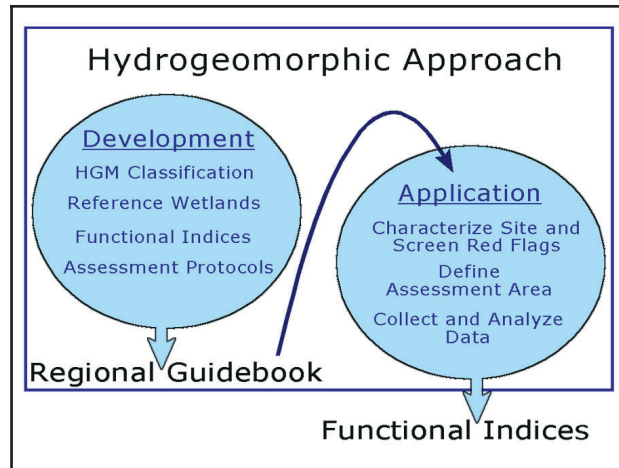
Hydrogeomorphic Approach

Development
HGM Classification
Reference Wetlands
Functional Indices
Assessment Protocols

Regional Guidebook

Application
Characterize Site and Screen Red Flags
Define Assessment Area
Collect and Analyze Data

Functional Indices